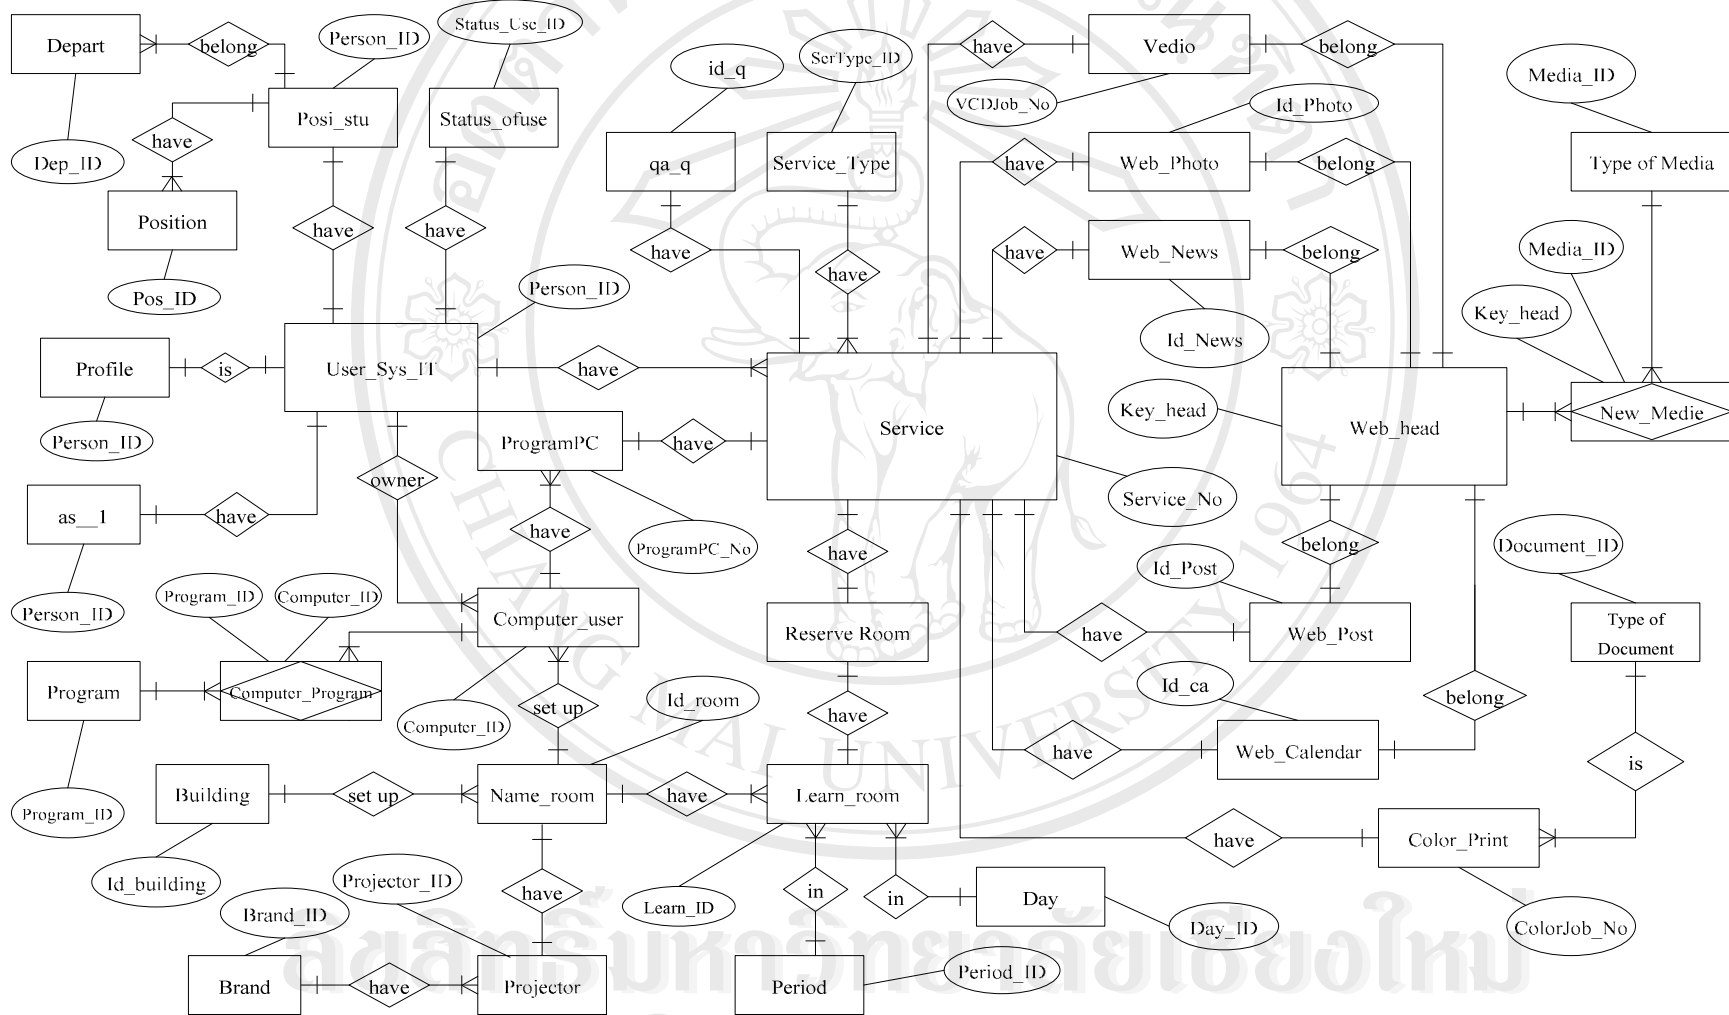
Depart
belong
Person_ID
Status_Use_ID
Posi_stu
Status_ofuse
Dep_ID
have
Position
have
have
Pos_ID
Person_ID
Profile
is
User_Sys_IT
Person_ID
as__1
have
owner
Person_ID
Program_ID
Computer_ID
Program
Computer_Program
Program_ID
id_q
SerType_ID
qa_q
Service_Type
have
have
have
ProgramPC
have
have
ProgramPC_No
Computer_user
Computer_ID
set up
Id_room
Building
set up
Name_room
have
Learn_room
Id_building
Projector_ID
Brand_ID
have
Learn_ID
in
in
Day
Day_ID
Brand
have
Projector
Period
Period_ID
have
Vedio
belong
VCDJob_No
Id_Photo
have
Web_Photo
belong
have
Web_News
belong
Id_News
Service
Service_No
have
Reserve Room
have
Media_ID
Type of Media
Media_ID
Key_head
Key_head
Web_head
New_Medie
belong
Document_ID
Id_Post
have
Web_Post
Type of Document
Id_ca
belong
have
Web_Calendar
is
have
Color_Print
ColorJob_No
CHIANG MAI UNIVERSITY 1964
ลิขสิทธิ์มหาวิทยาลัยเชียงใหม่